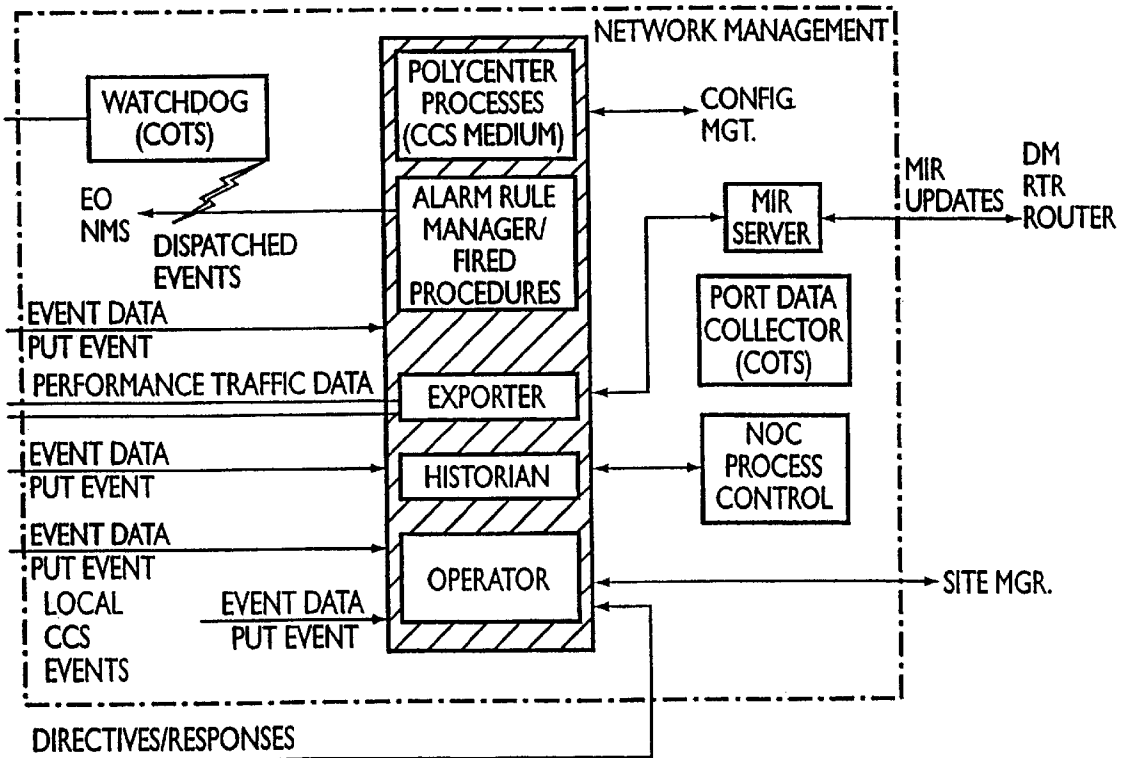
NETWORK MANAGEMENT

WATCHDOG (COTS)

POLYCENTER PROCESSES (CCS MEDIUM)

CONFIG MGT.

EO NMS

DISPATCHED EVENTS

ALARM RULE MANAGER/ FIRED PROCEDURES

MIR UPDATES

DM RTR ROUTER

MIR SERVER

PORT DATA COLLECTOR (COTS)

EVENT DATA
PUT EVENT

PERFORMANCE TRAFFIC DATA

EXPORTER

NOC PROCESS CONTROL

EVENT DATA
PUT EVENT

HISTORIAN

EVENT DATA
PUT EVENT

OPERATOR

SITE MGR.

LOCAL CCS EVENTS

EVENT DATA
PUT EVENT

DIRECTIVES/RESPONSES